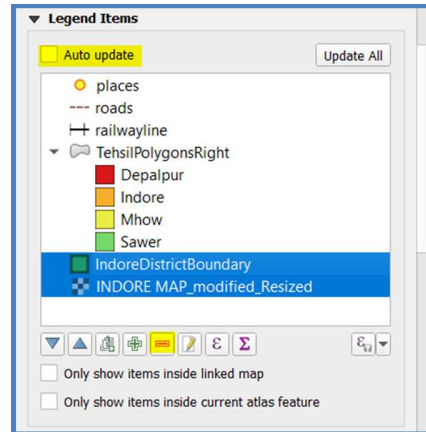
Legend Items

Auto update

Update All

places

roads

railwayline

TehsilPolygonsRight

Depalpur

Indore

Mhow

Sawer

IndoreDistrictBoundary

INDORE MAP_modified_Resized

ε

Σ

Only show items inside linked map

Only show items inside current atlas feature